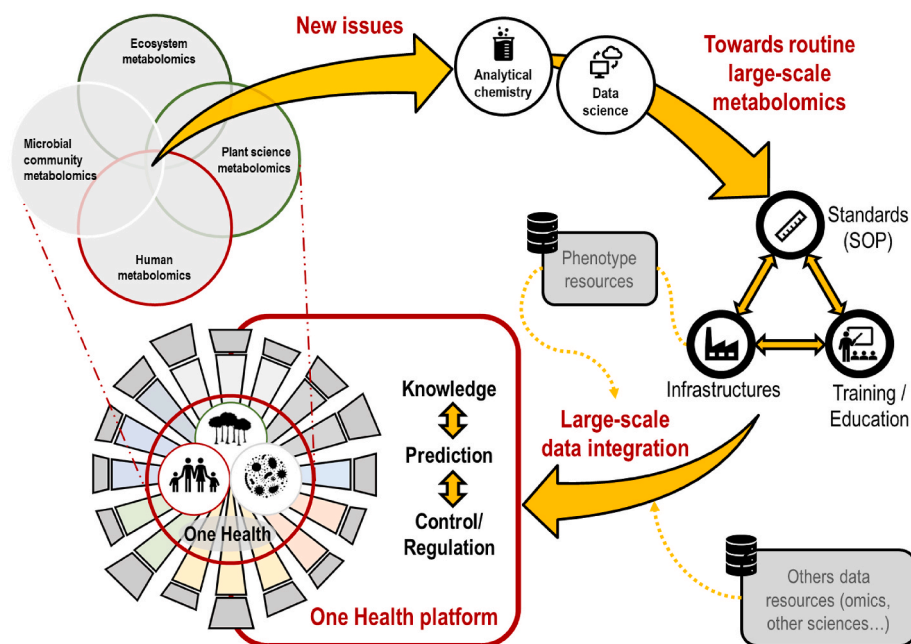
Ecosystem metabolomics

Microbial community metabolomics

Plant science metabolomics

Human metabolomics

New issues

Analytical chemistry

Data science

Towards routine large-scale metabolomics

Phenotype resources

Standards (SOP)

Infrastructures

Training / Education

Large-scale data integration

Knowledge

Prediction

Control/ Regulation

One Health

One Health platform

Others data resources (omics, other sciences…)